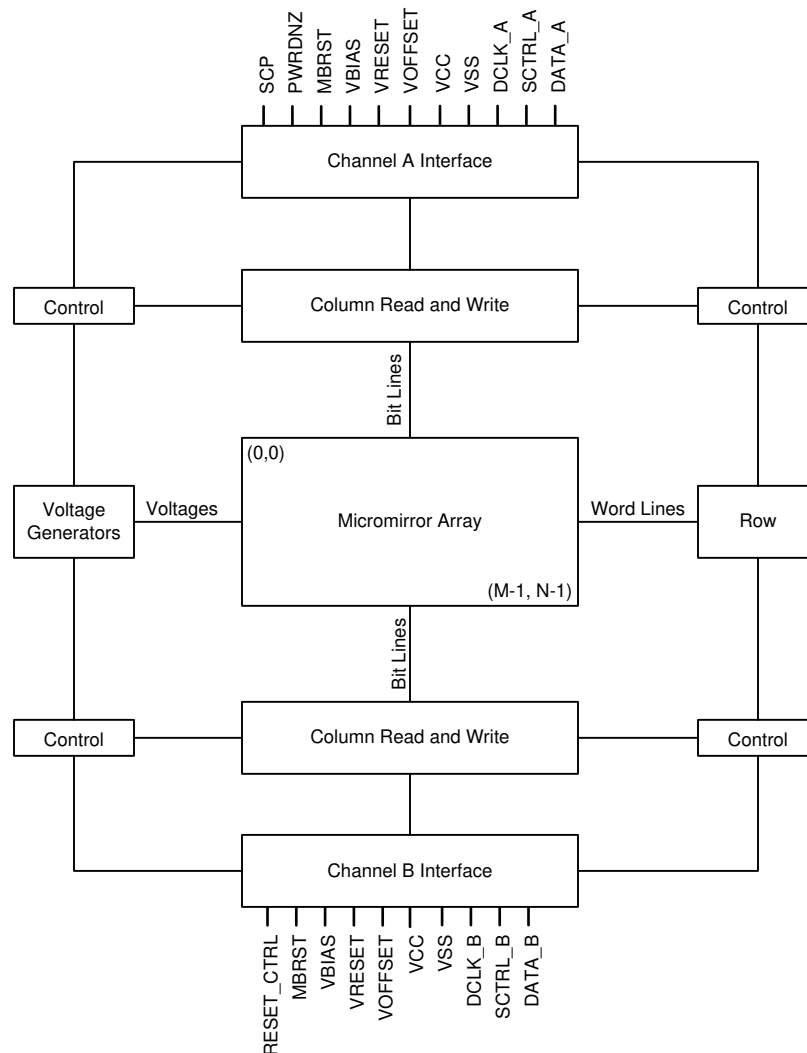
SCP
PWRDNZ
MBRST
VBIAS
VRESET
VOFFSET
VCC
VSS
DCLK_A
SCTRL_A
DATA_A

Channel A Interface

Control

Column Read and Write

Control

Bit Lines

(0,0)

Voltage Generators

Voltages

Micromirror Array

Word Lines

Row

(M-1, N-1)

Bit Lines

Control

Column Read and Write

Control

Channel B Interface

RESET_CTRL
MBRST
VBIAS
VRESET
VOFFSET
VCC
VSS
DCLK_B
SCTRL_B
DATA_B